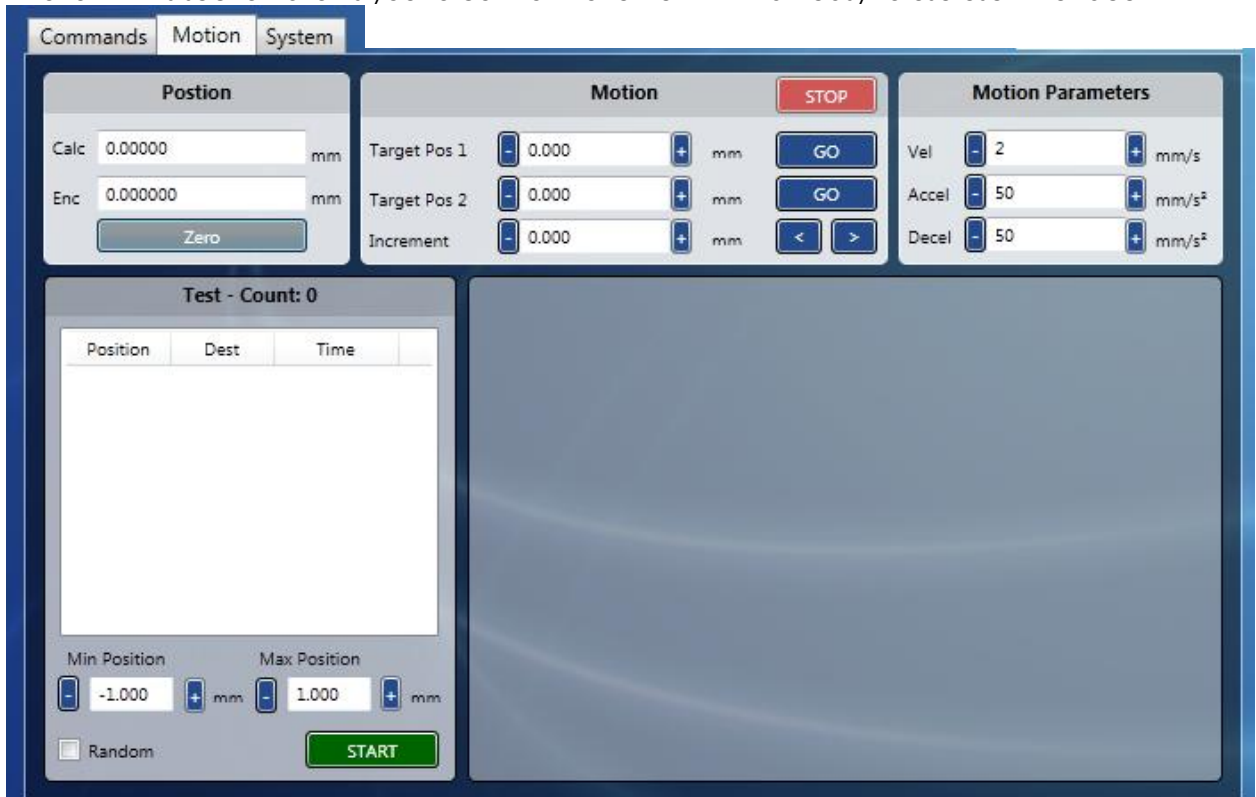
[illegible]

Commands Motion System

Postion

Calc 0.00000 mm

Enc 0.000000 mm

Zero

Motion

STOP

Target Pos 1 - 0.000 + mm GO

Target Pos 2 - 0.000 + mm GO

Increment - 0.000 + mm < >

Motion Parameters

Vel - 2 + mm/s

Accel - 50 + mm/s²

Decel - 50 + mm/s²

Test - Count: 0

| Position | Dest | Time |
|---|---|---|

Min Position

- -1.000 + mm

Max Position

- 1.000 + mm

Random

START